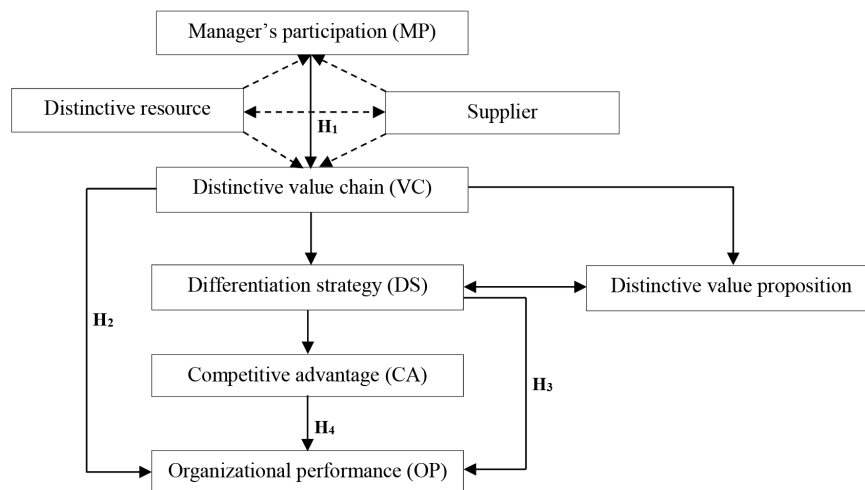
Manager’s participation (MP)

Distinctive resource

Supplier

$H_1$

Distinctive value chain (VC)

Differentiation strategy (DS)

Distinctive value proposition

$H_2$

Competitive advantage (CA)

$H_3$

$H_4$

Organizational performance (OP)